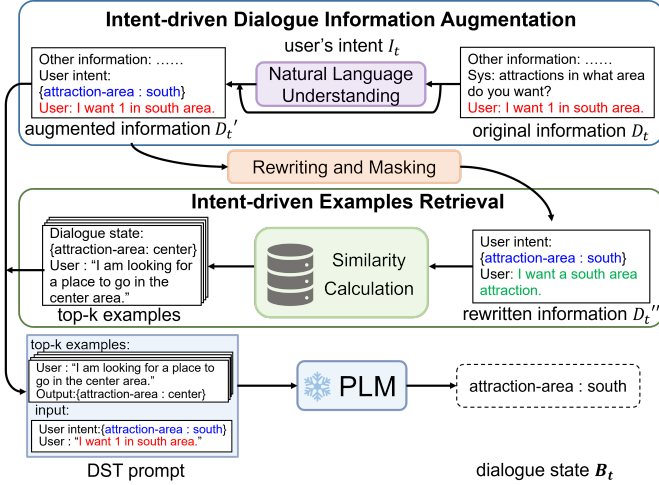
Intent-driven Dialogue Information Augmentation

user's intent $I_t$

Other information: ……
User intent:
{attraction-area : south}
User: I want 1 in south area.

Natural Language Understanding

Other information: ……
Sys: attractions in what area do you want?
User: I want 1 in south area.

augmented information $D_t'$

original information $D_t$

Rewriting and Masking

Intent-driven Examples Retrieval

Dialogue state:
{attraction-area: center}
User : "I am looking for a place to go in the center area."

Similarity Calculation

User intent:
{attraction-area : south}
User: I want a south area attraction.

top-k examples

rewritten information $D_t''$

top-k examples:
User : "I am looking for a place to go in the center area."
Output:{attraction-area : center}
input:
User intent:{attraction-area : south}
User : "I want 1 in south area."

PLM

attraction-area : south

DST prompt

dialogue state $\boldsymbol{B_t}$